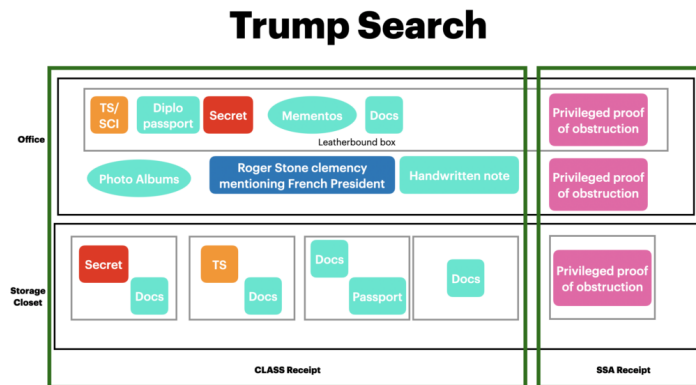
Trump Search

Office

TS/ SCI

Diplo passport

Secret

Mementos

Docs

Leatherbound box

Privileged proof of obstruction

Photo Albums

Roger Stone clemency mentioning French President

Handwritten note

Privileged proof of obstruction

Storage Closet

Secret

Docs

TS

Docs

Docs

Passport

Docs

Privileged proof of obstruction

CLASS Receipt

SSA Receipt